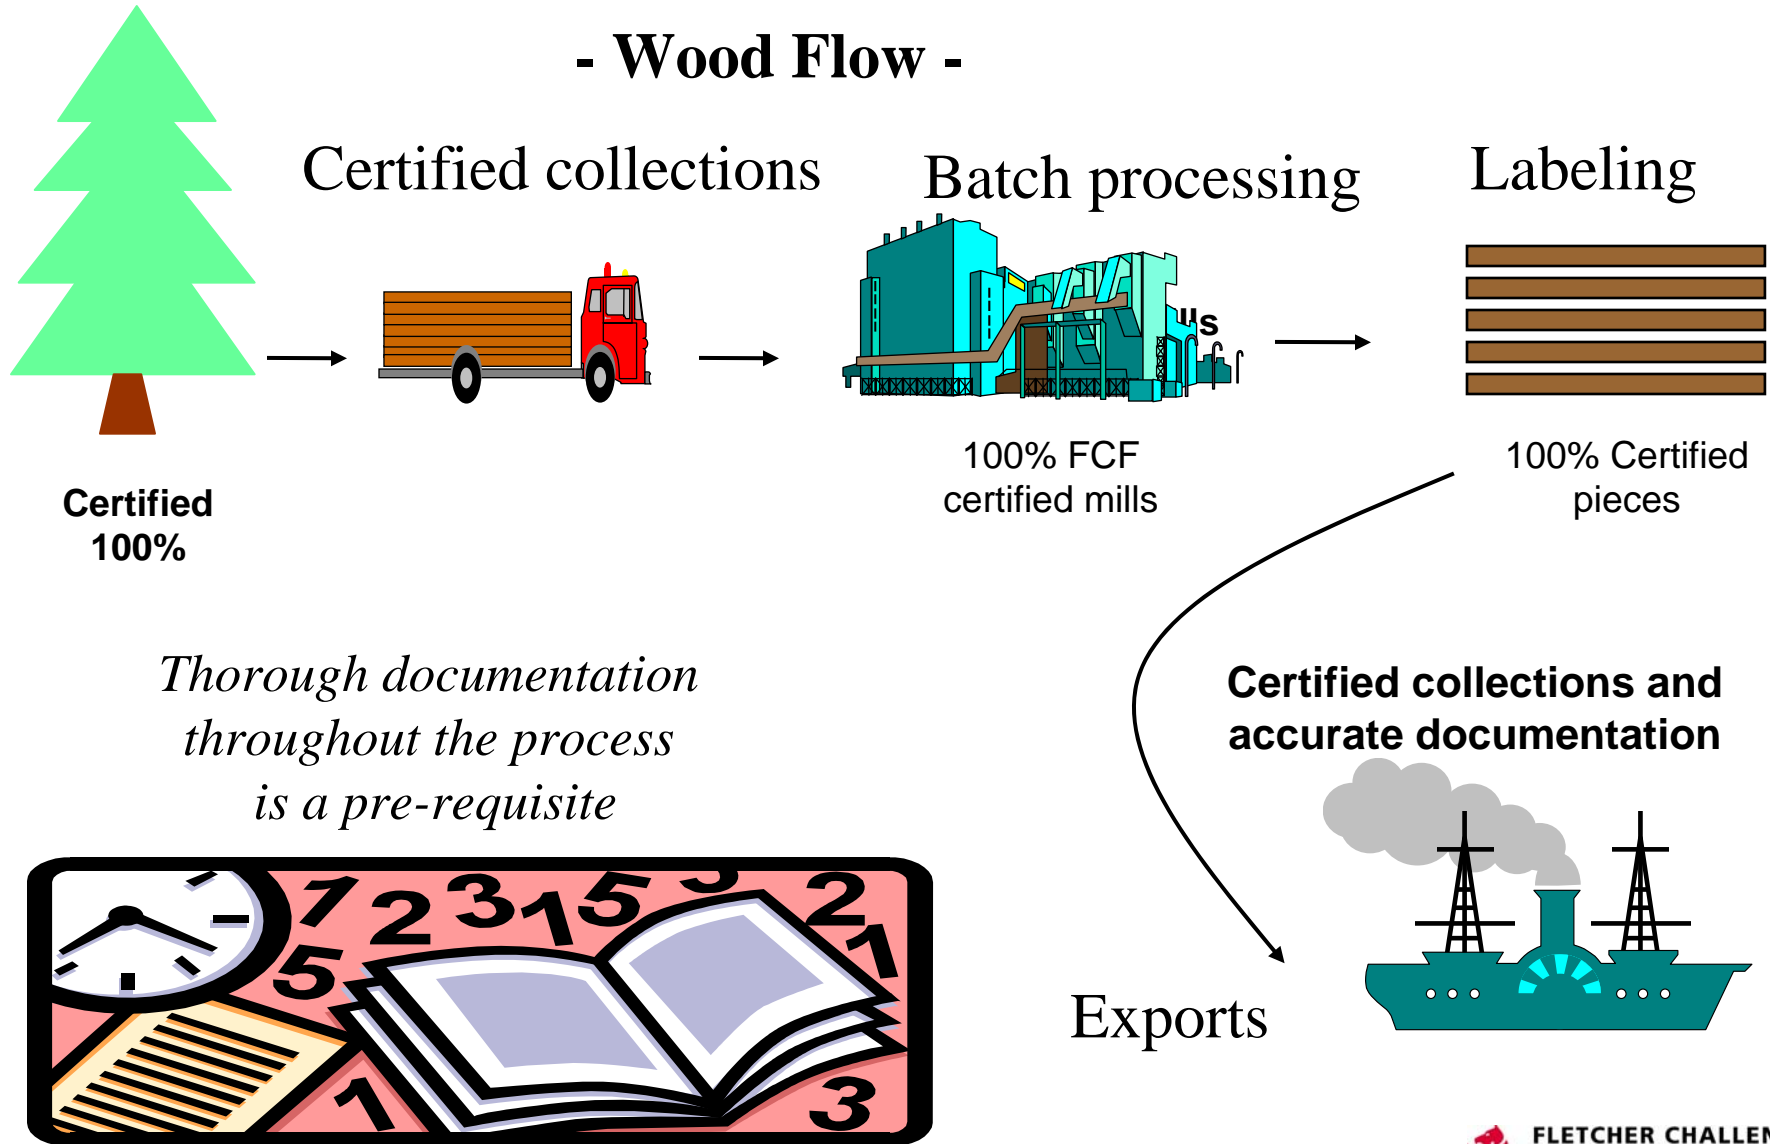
- Wood Flow -

Certified collections

Batch processing

Labeling

Certified 100%

100% FCF certified mills

100% Certified pieces

Thorough documentation throughout the process is a pre-requisite

Certified collections and accurate documentation

Exports

FLETCHER CHALLE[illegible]